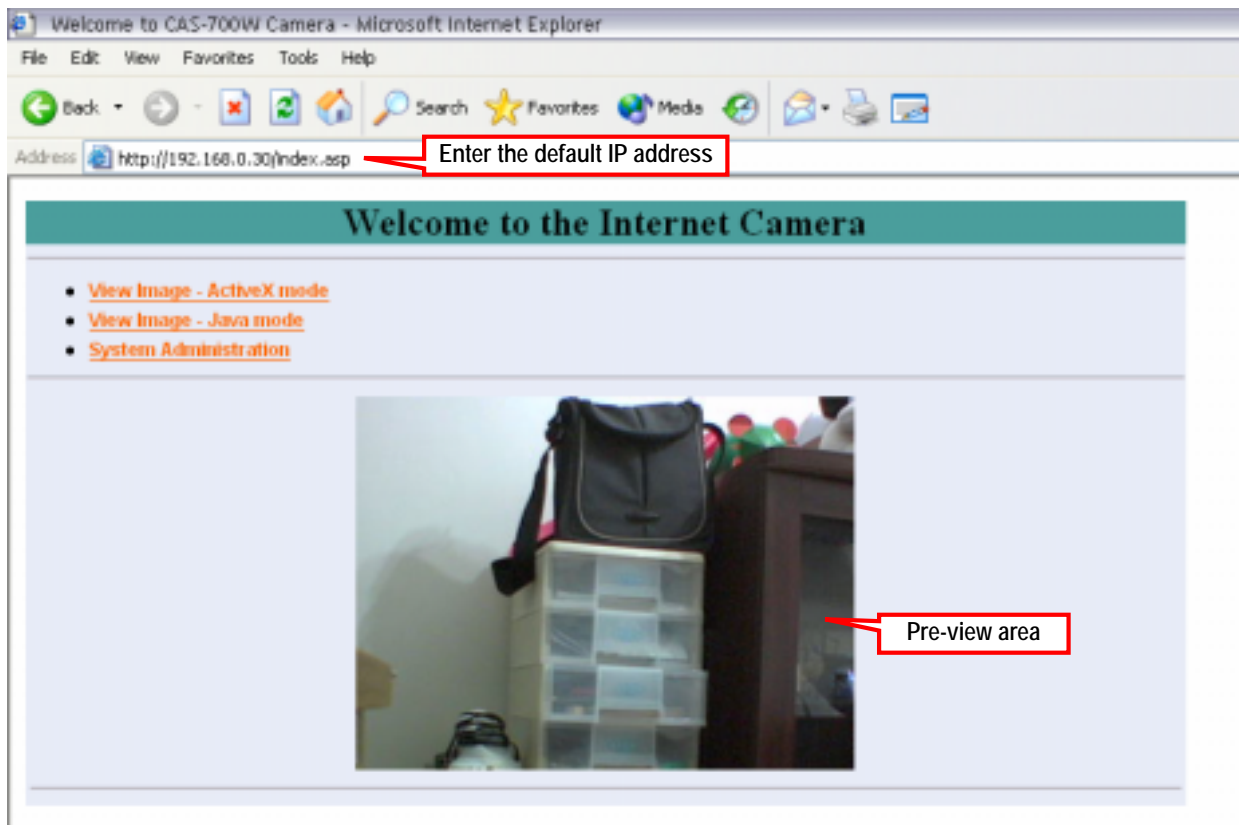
Welcome to CAS-700W Camera - Microsoft Internet Explorer

File Edit View Favorites Tools Help

Back Search Favorites Media

Address http://192.168.0.30/index.asp

Enter the default IP address

Welcome to the Internet Camera

- View Image - ActiveX mode
- View Image - Java mode
- System Administration

Pre-view area